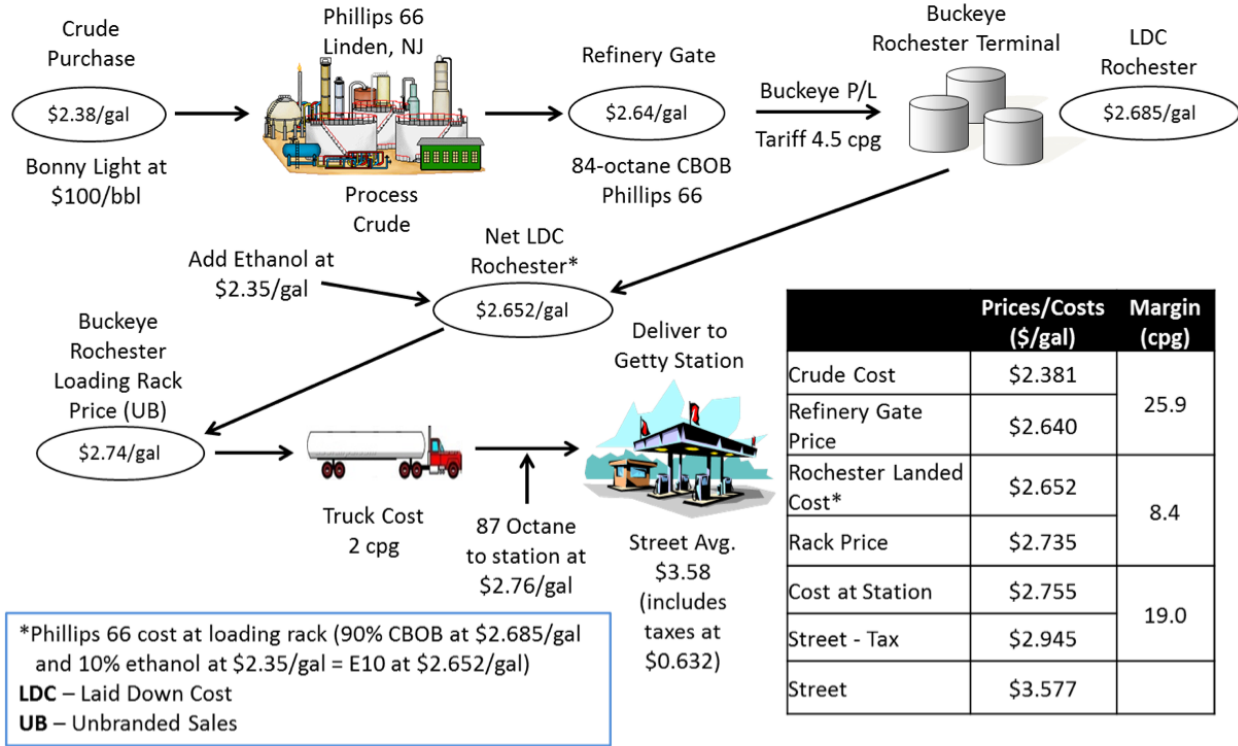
Crude Purchase

$2.38/gal

Bonny Light at $100/bbl

Phillips 66 Linden, NJ

Process Crude

Refinery Gate

$2.64/gal

84-octane CBOB Phillips 66

Buckeye P/L

Tariff 4.5 cpg

Buckeye Rochester Terminal

LDC Rochester

$2.685/gal

Add Ethanol at $2.35/gal

Net LDC Rochester*

$2.652/gal

Buckeye Rochester Loading Rack Price (UB)

$2.74/gal

Truck Cost 2 cpg

87 Octane to station at $2.76/gal

Deliver to Getty Station

Street Avg. $3.58 (includes taxes at $0.632)

| | Prices/Costs ($/gal) | Margin (cpg) |
|---|---|---|
| Crude Cost | $2.381 | 25.9 |
| Refinery Gate Price | $2.640 | |
| Rochester Landed Cost* | $2.652 | 8.4 |
| Rack Price | $2.735 | |
| Cost at Station | $2.755 | 19.0 |
| Street - Tax | $2.945 | |
| Street | $3.577 | |

*Phillips 66 cost at loading rack (90% CBOB at $2.685/gal and 10% ethanol at $2.35/gal = E10 at $2.652/gal)
LDC – Laid Down Cost
UB – Unbranded Sales